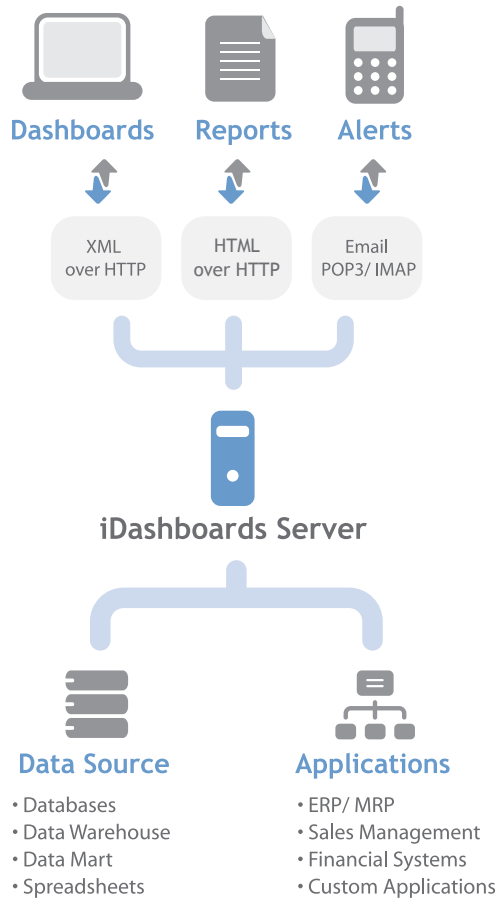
Dashboards

Reports

Alerts

XML over HTTP

HTML over HTTP

Email POP3/ IMAP

iDashboards Server

Data Source

• Databases
• Data Warehouse
• Data Mart
• Spreadsheets

Applications

• ERP/ MRP
• Sales Management
• Financial Systems
• Custom Applications